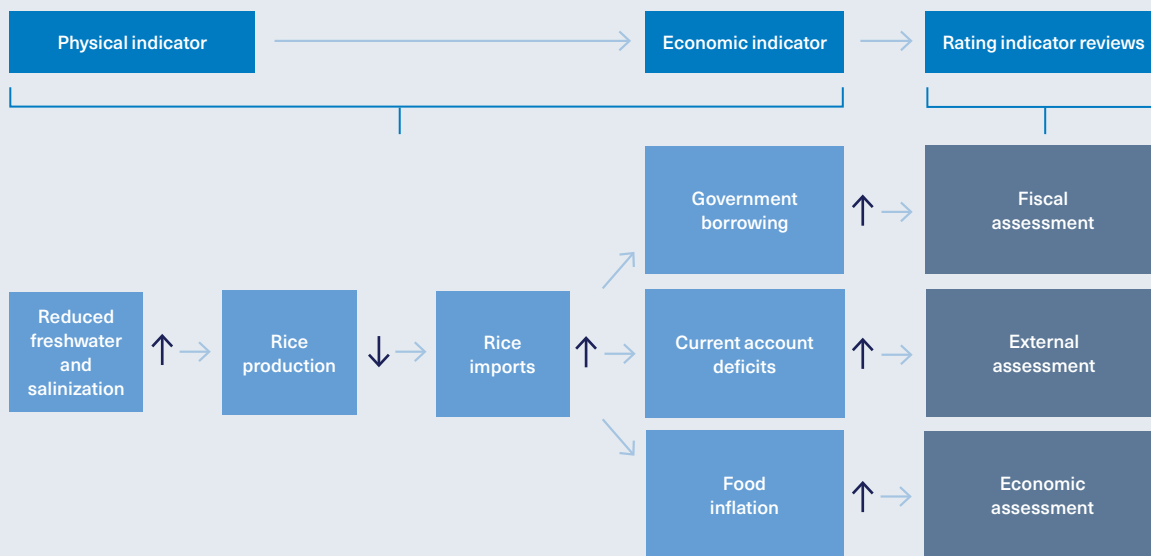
Physical indicator

Economic indicator

Rating indicator reviews

Reduced freshwater and salinization ↑

Rice production ↓

Rice imports ↑

Government borrowing ↑

Current account deficits ↑

Food inflation ↑

Fiscal assessment

External assessment

Economic assessment